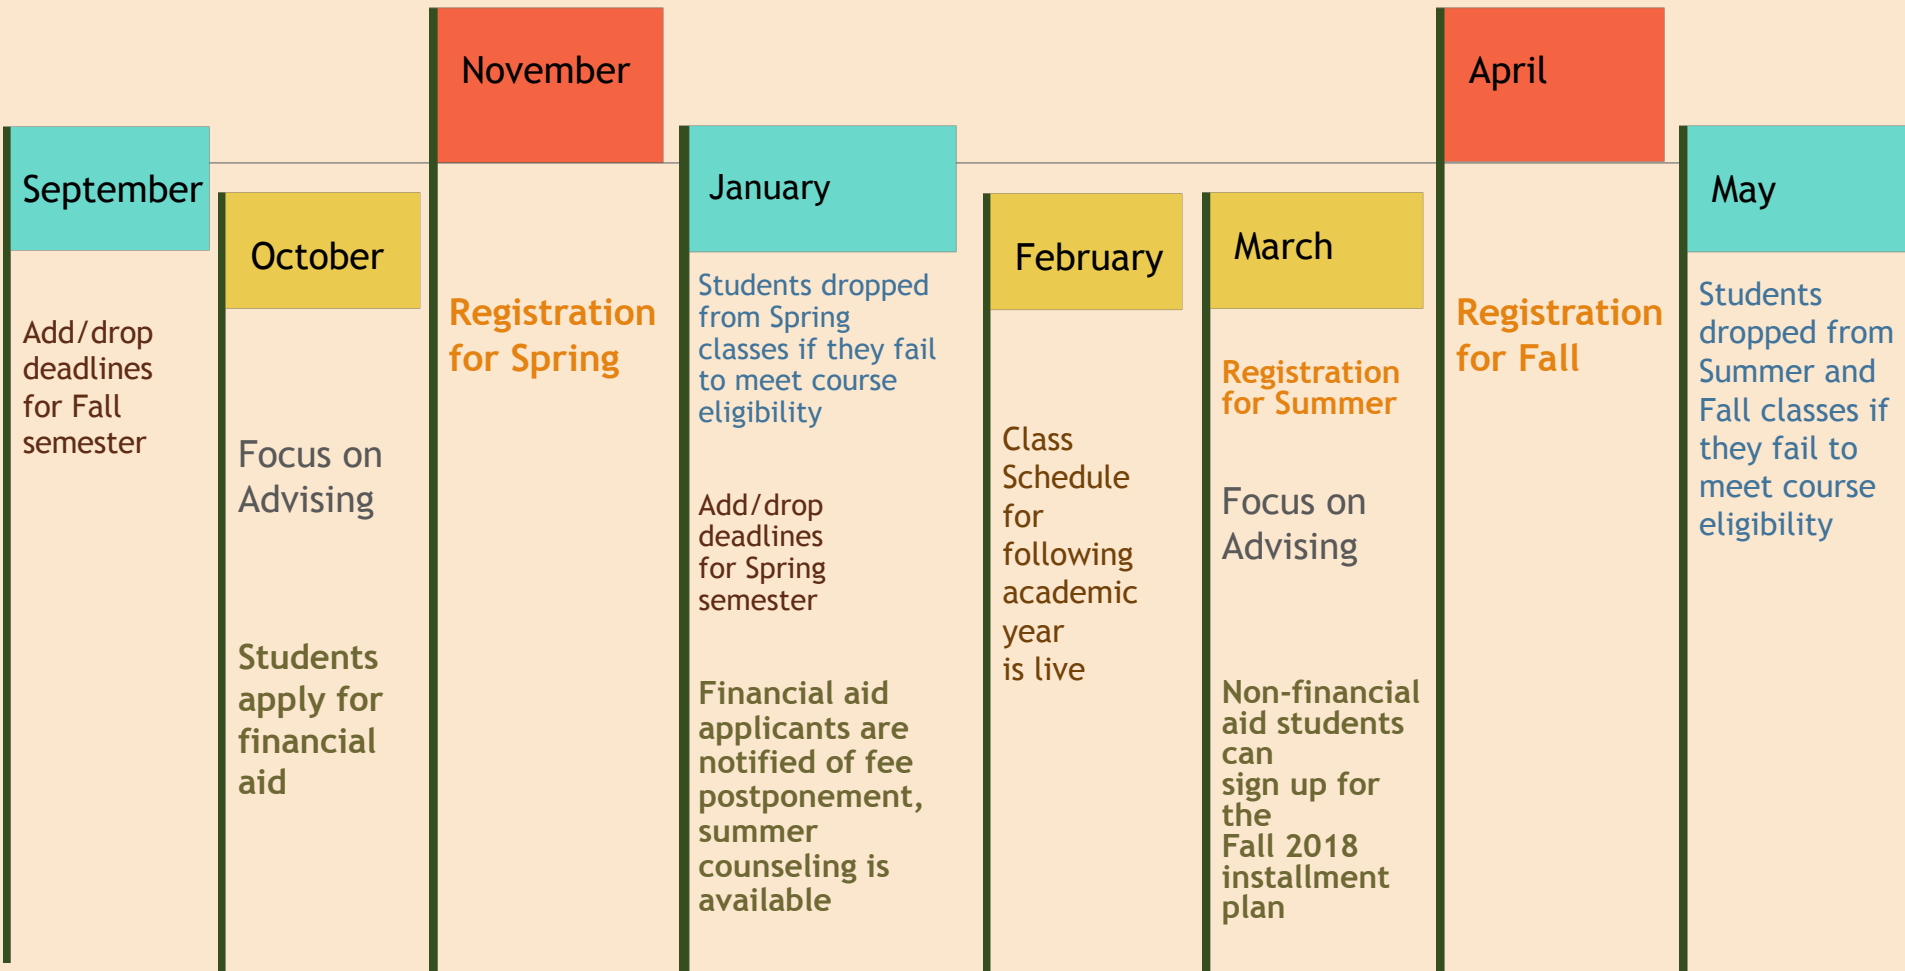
September

Add/drop deadlines for Fall semester

October

Focus on Advising

Students apply for financial aid

November

Registration for Spring

January

Students dropped from Spring classes if they fail to meet course eligibility

Add/drop deadlines for Spring semester

Financial aid applicants are notified of fee postponement, summer counseling is available

February

Class Schedule for following academic year is live

March

Registration for Summer

Focus on Advising

Non-financial aid students can sign up for the Fall 2018 installment plan

April

Registration for Fall

May

Students dropped from Summer and Fall classes if they fail to meet course eligibility